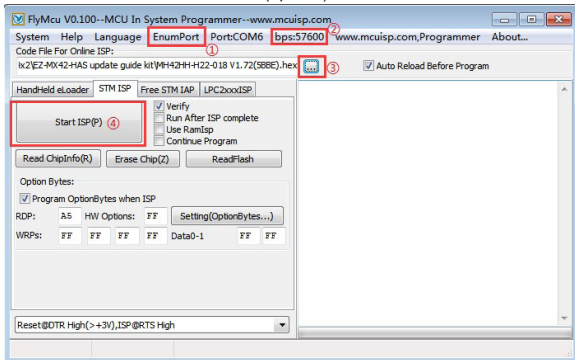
FlyMcu V0.100--MCU In System Programmer--www.mcuisp.com

System Help Language EnumPort ① Port:COM6 bps:57600 ② www.mcuisp.com,Programmer About...

Code File For Online ISP:

ix2\EZ-MX42-HAS update guide kit\MH42HH-H22-018 V1.72(5BBE).hex ... ③ Auto Reload Before Program

HandHeld eLoader | STM ISP | Free STM IAP | LPC2xxxISP

Start ISP(P) ④

Verify
Run After ISP complete
Use RamIsp
Continue Program

Read ChipInfo(R) | Erase Chip(Z) | ReadFlash

Option Bytes:

Program OptionBytes when ISP

RDP: A5 HW Options: FF Setting(OptionBytes...)

WRPs: FF FF FF FF Data0-1 FF FF

Reset@DTR High(> +3V),ISP@RTS High